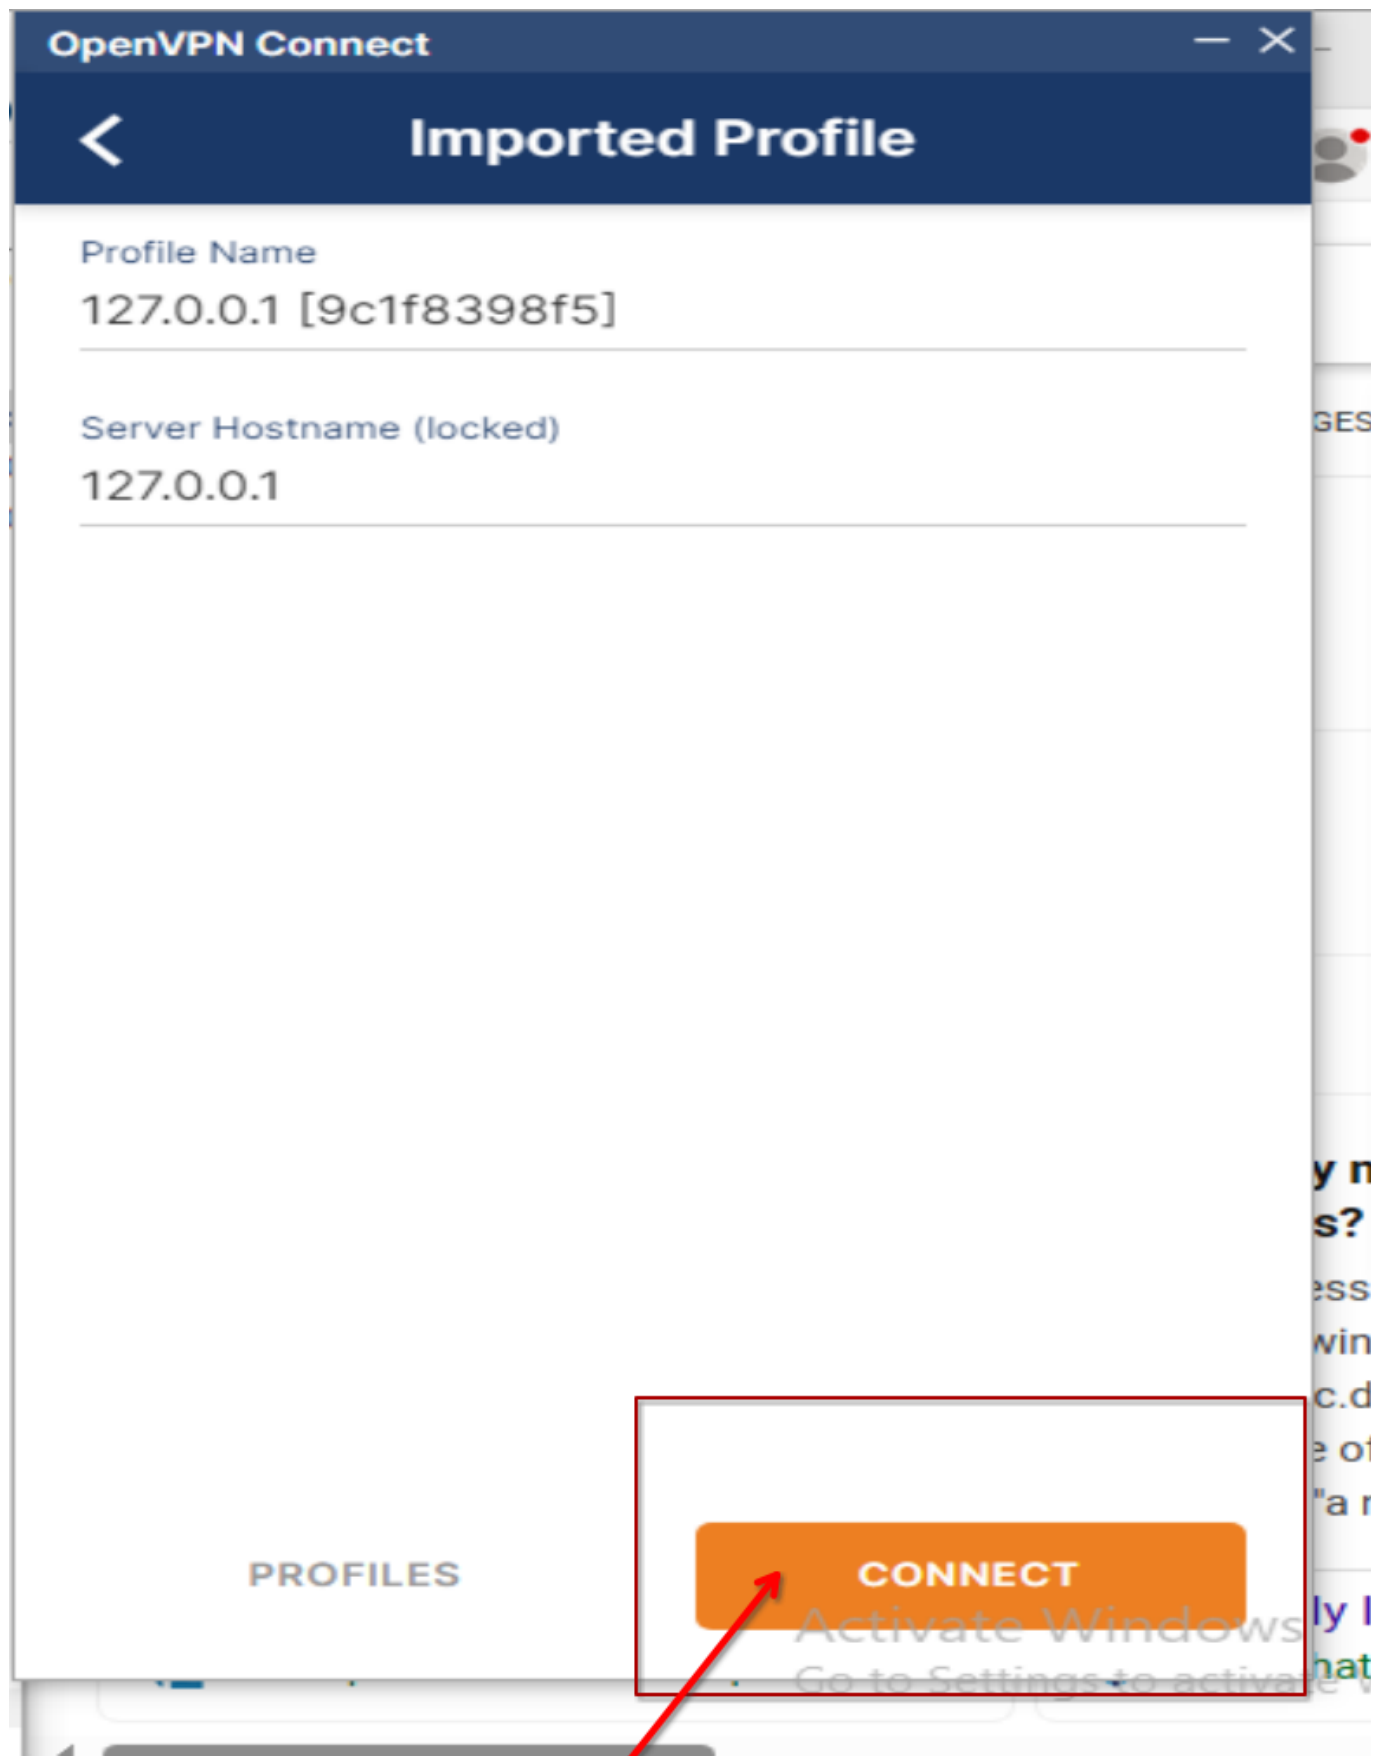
OpenVPN Connect

Imported Profile

Profile Name
127.0.0.1 [9c1f8398f5]

Server Hostname (locked)
127.0.0.1

GES

y n
s?
ess
win
c.d
e of
"a r

PROFILES

CONNECT

Activate Windows
Go to Settings to activate W

ly I
hat